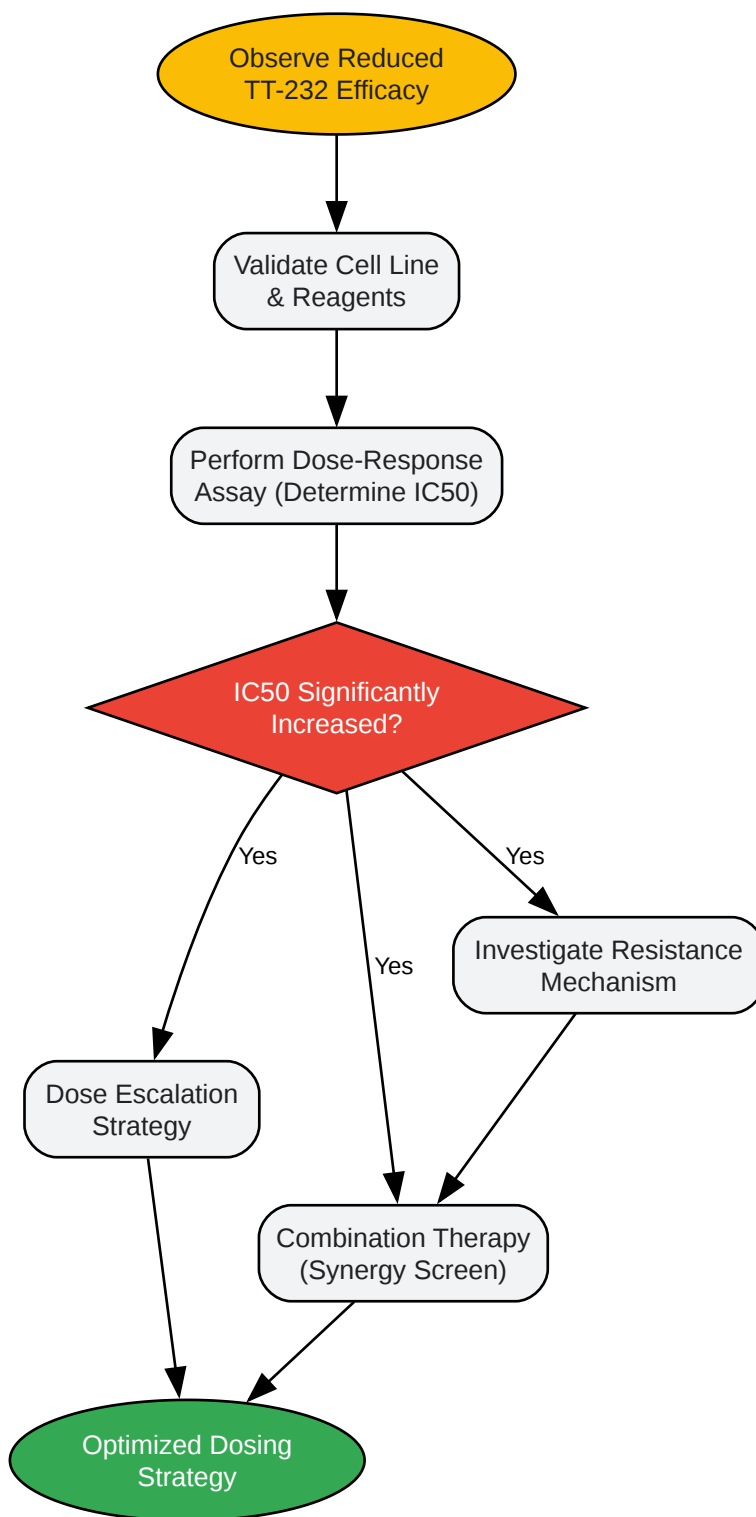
Observe Reduced TT-232 Efficacy

Validate Cell Line & Reagents

Perform Dose-Response Assay (Determine IC50)

IC50 Significantly Increased?

Yes

Yes

Yes

Investigate Resistance Mechanism

Dose Escalation Strategy

Combination Therapy (Synergy Screen)

Optimized Dosing Strategy